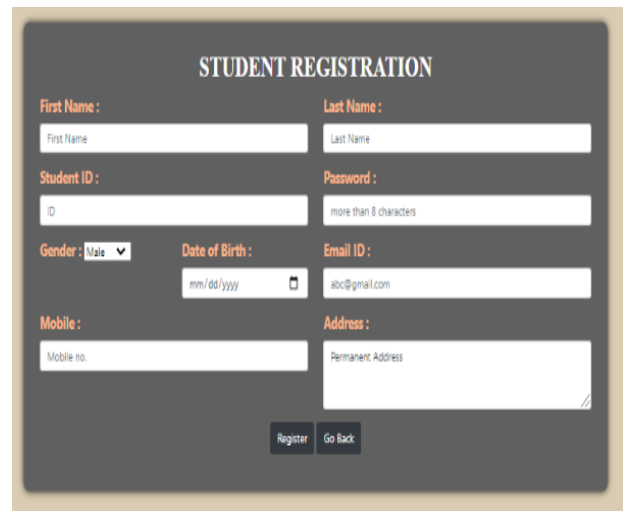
STUDENT REGISTRATION

First Name :
First Name

Last Name :
Last Name

Student ID :
ID

Password :
more than 8 characters

Gender : Male

Date of Birth :
mm/dd/yyyy

Email ID :
abc@gmail.com

Mobile :
Mobile no.

Address :
Permanent Address

Register
Go Back